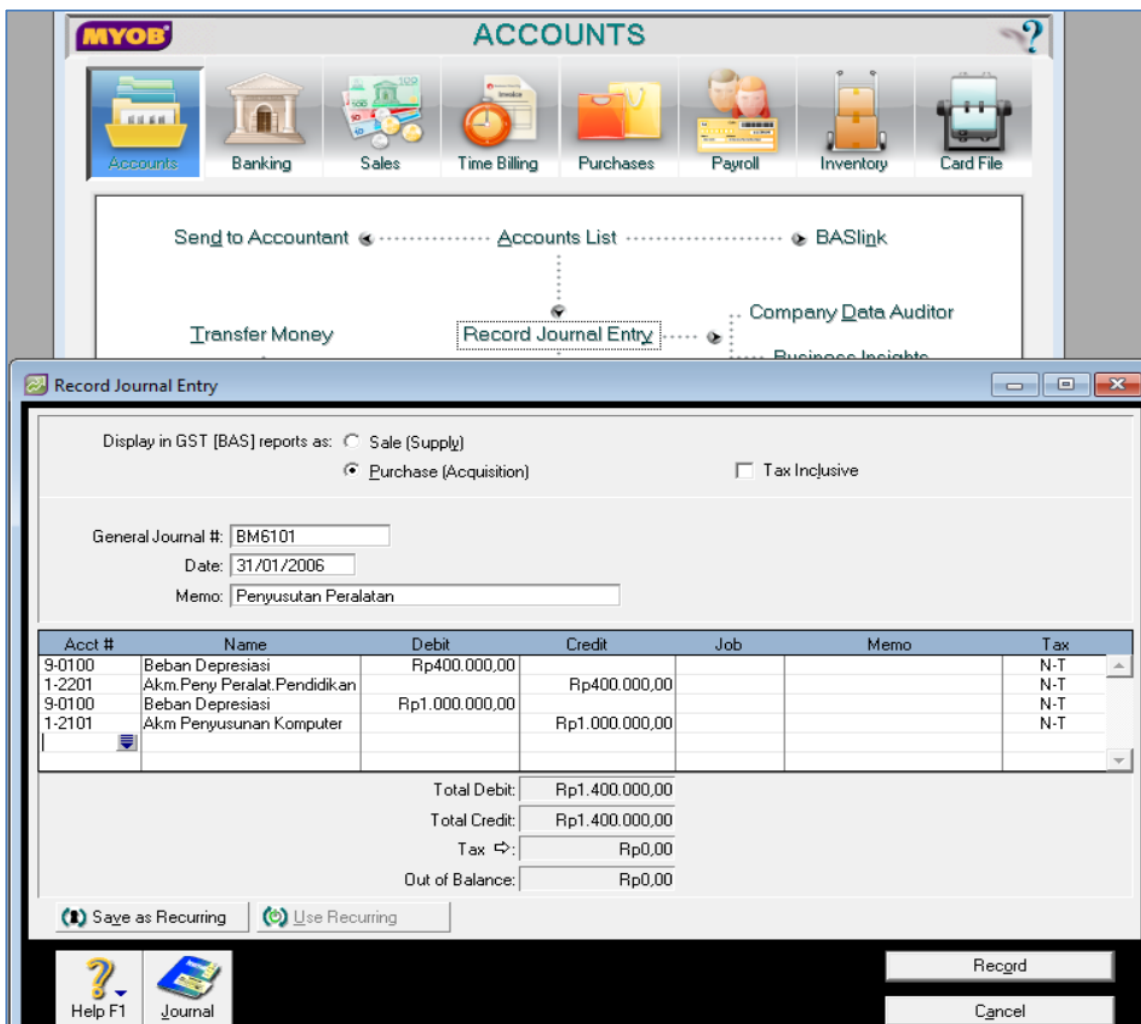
MYOB

ACCOUNTS

Accounts Banking Sales Time Billing Purchases Payroll Inventory Card File

Send to Accountant

Accounts List

BASlink

Transfer Money

Record Journal Entry

Company Data Auditor

Business Insights

Record Journal Entry

Display in GST [BAS] reports as: Sale (Supply)

Purchase (Acquisition)

Tax Inclusive

General Journal #: BM6101

Date: 31/01/2006

Memo: Penyusutan Peralatan

| Acct # | Name | Debit | Credit | Job | Memo | Tax |
|---|---|---|---|---|---|---|
| 9-0100 | Beban Depresiasi | Rp400.000,00 | | | | N-T |
| 1-2201 | Akm.Peny Peralat.Pendidikan | | Rp400.000,00 | | | N-T |
| 9-0100 | Beban Depresiasi | Rp1.000.000,00 | | | | N-T |
| 1-2101 | Akm Penyusunan Komputer | | Rp1.000.000,00 | | | N-T |

Total Debit: Rp1.400.000,00

Total Credit: Rp1.400.000,00

Tax: Rp0,00

Out of Balance: Rp0,00

Save as Recurring

Use Recurring

Record

Help F1

Journal

Cancel